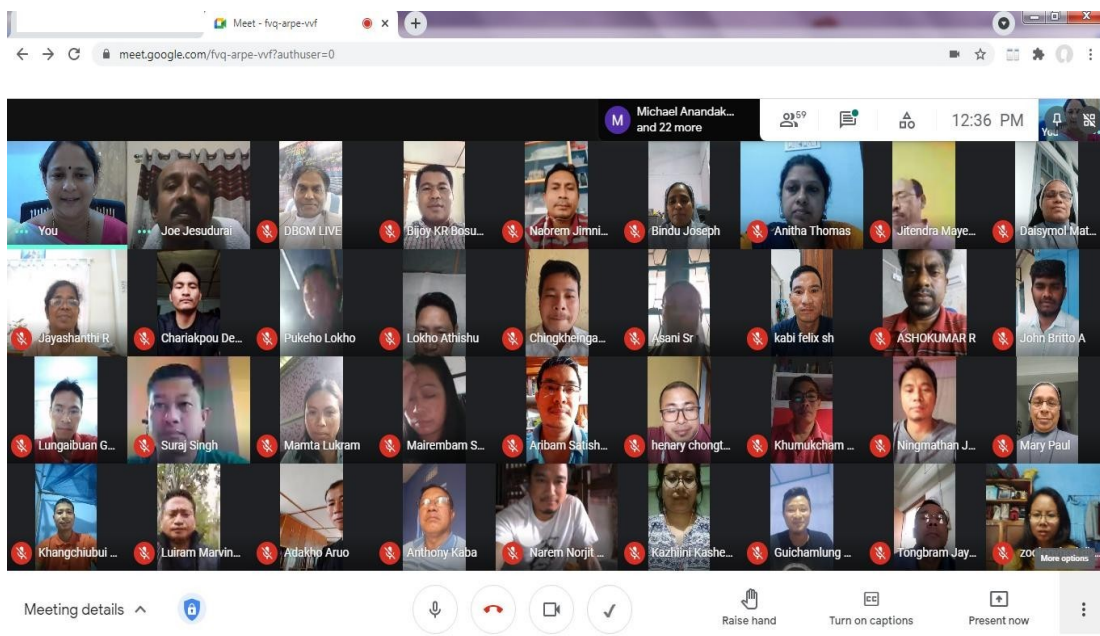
Meet - fvq-arpe-vvf

meet.google.com/fvq-arpe-vvf?authuser=0

Michael Anandak... and 22 more

59

12:36 PM

You

You
Joe Jesudurai
DBCM LIVE
Bijoy KR Bosu...
Nabrem Jimni...
Bindu Joseph
Anitha Thomas
Jitendra Maye...
Daisymol Mat...

Jayashanthi R
Chariakpou De...
Pukeho Lokho
Lokho Athishu
Chingkheinga...
Asani Sr
kabi felix sh
ASHOKUMAR R
John Britto A

Lungaibuan G...
Suraj Singh
Mamta Lukram
Mairembam S...
Aribam Satish...
henary chongt...
Khumukcham ...
Ningmathan J...
Mary Paul

Khangchiubui ...
Luiram Marvin...
Adakho Aruo
Anthony Kaba
Narem Norjit ...
Kazhlini Kashe...
Guichamlung ...
Tongbram Jay...
zoc
More options

Meeting details

Raise hand
Turn on captions
Present now